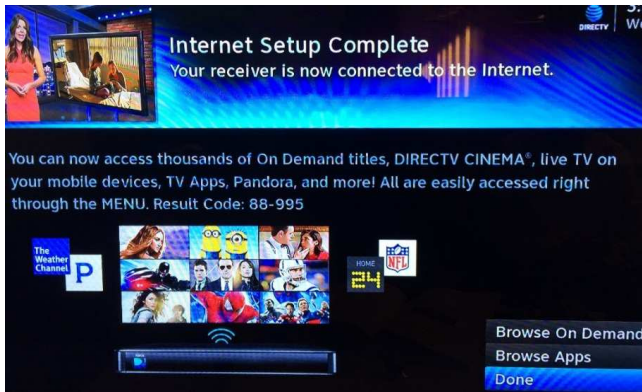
Internet Setup Complete
Your receiver is now connected to the Internet.

DIRECTV

You can now access thousands of On Demand titles, DIRECTV CINEMA®, live TV on your mobile devices, TV Apps, Pandora, and more! All are easily accessed right through the MENU. Result Code: 88-995

The Weather Channel

P

HOME

24

NFL

Browse On Demand

Browse Apps

Done